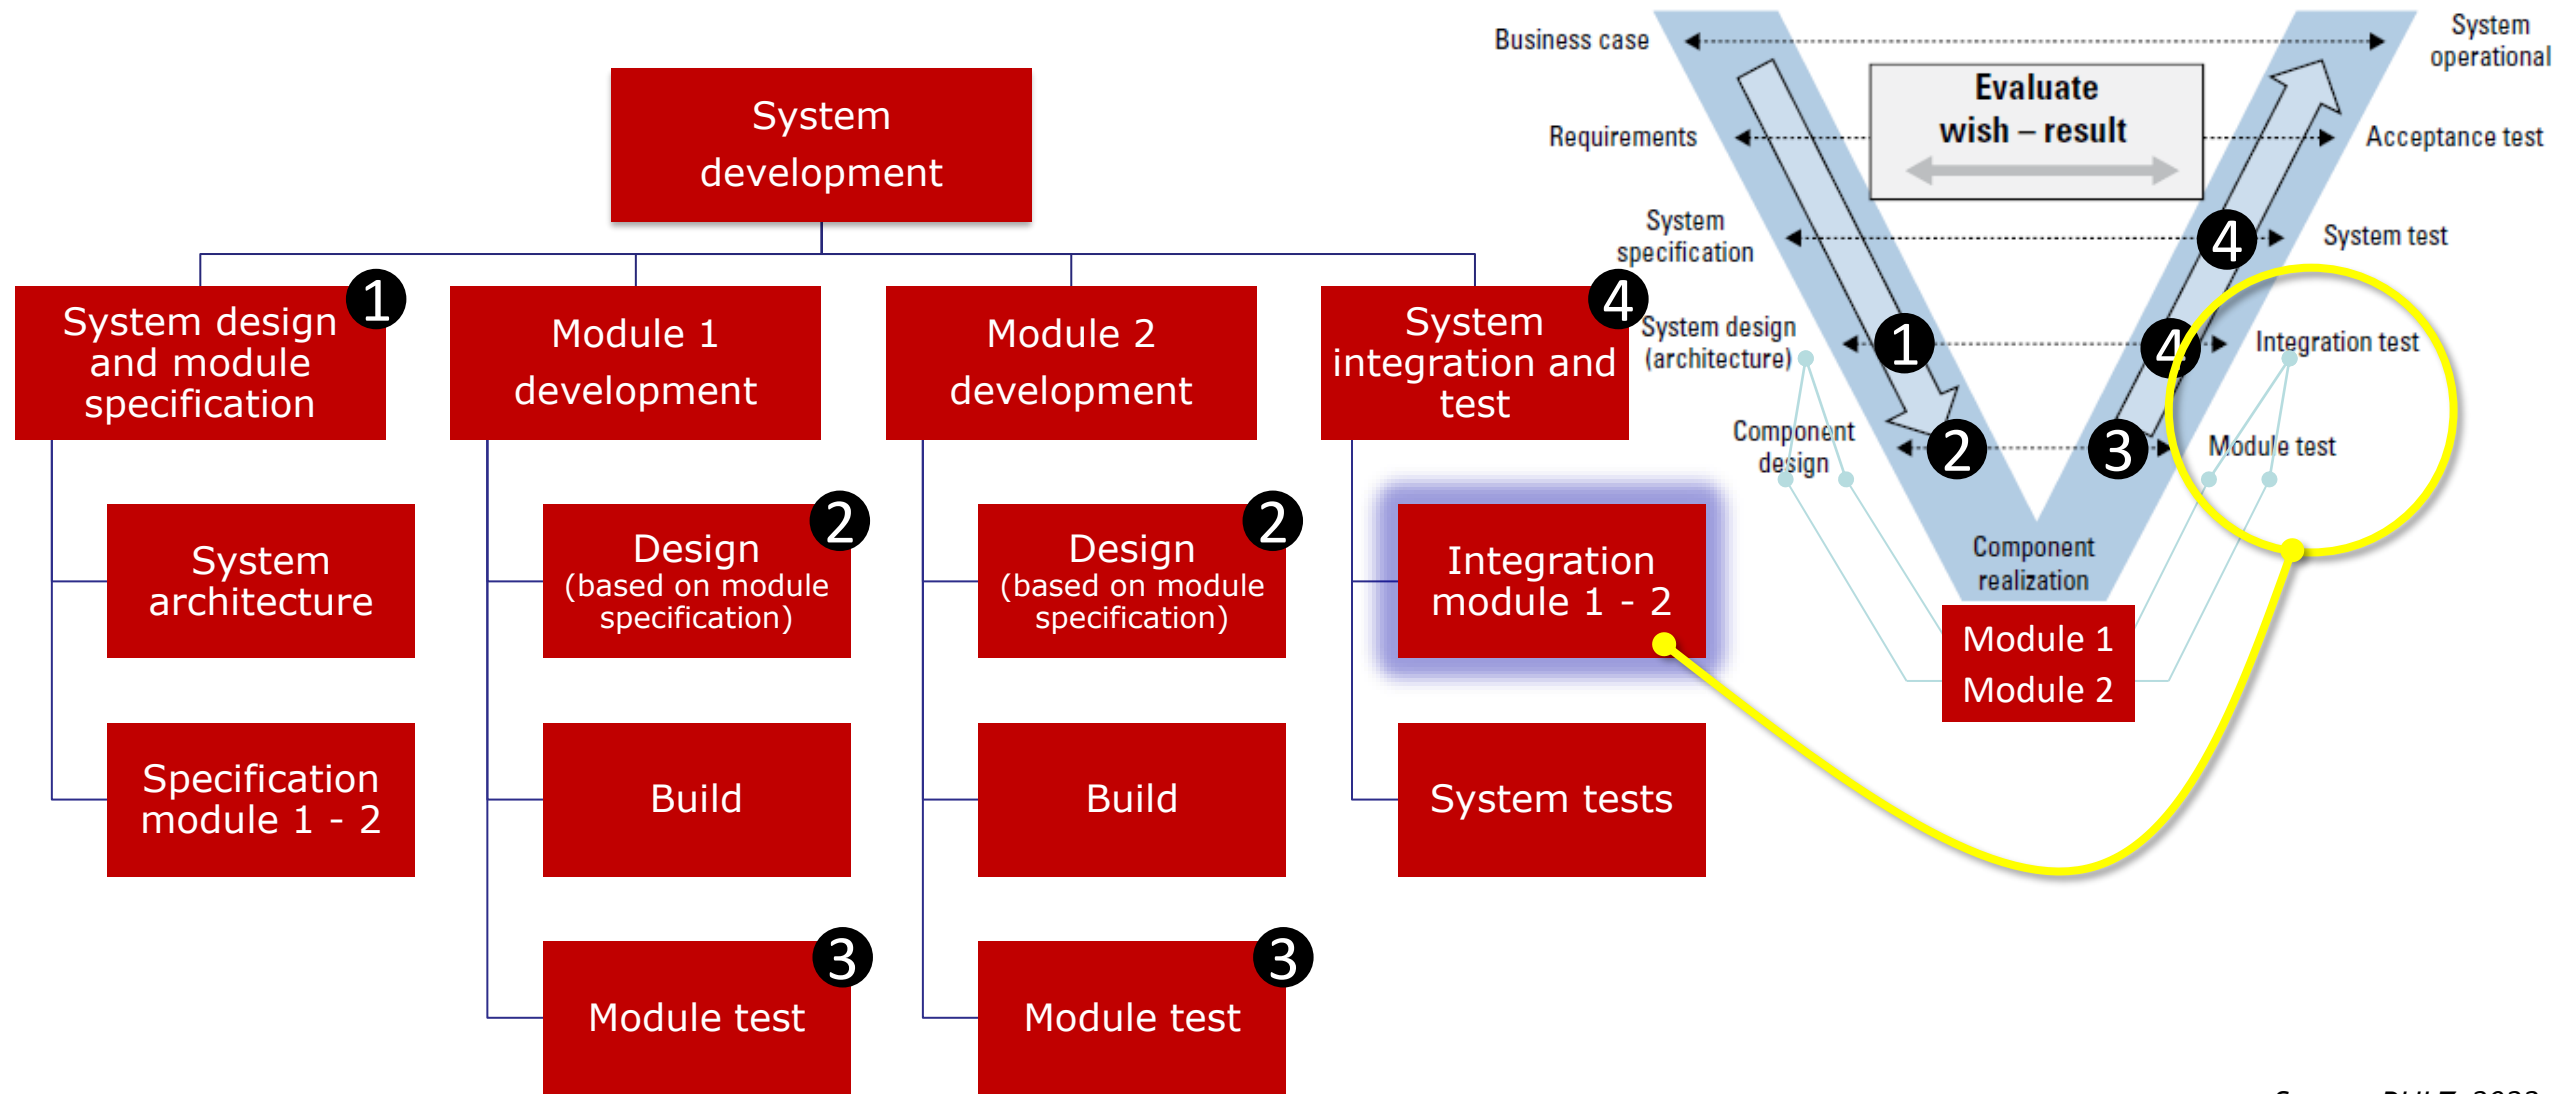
System development

System design and module specification 1

Module 1 development

Module 2 development

System integration and test 4

System architecture

Specification module 1 - 2

Design (based on module specification) 2

Build

Module test 3

Design (based on module specification) 2

Build

Module test 3

Integration module 1 - 2

System tests

Business case

System operational

Evaluate wish – result

Requirements

Acceptance test

System specification

4

System test

System design (architecture)

1

4

Integration test

Component design

2

3

Module test

Component realization

Module 1
Module 2

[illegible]